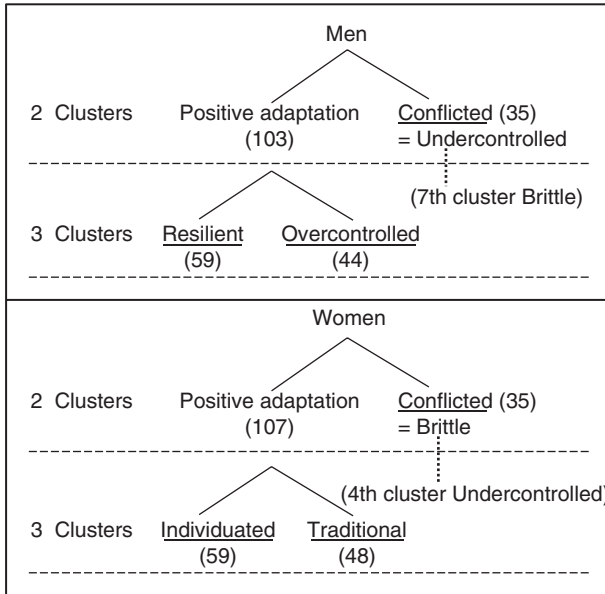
Men

2 Clusters Positive adaptation (103) Conflicted (35) = Undercontrolled

(7th cluster Brittle)

3 Clusters Resilient (59) Overcontrolled (44)

Women

2 Clusters Positive adaptation (107) Conflicted (35) = Brittle

(4th cluster Undercontrolled)

3 Clusters Individuated (59) Traditional (48)